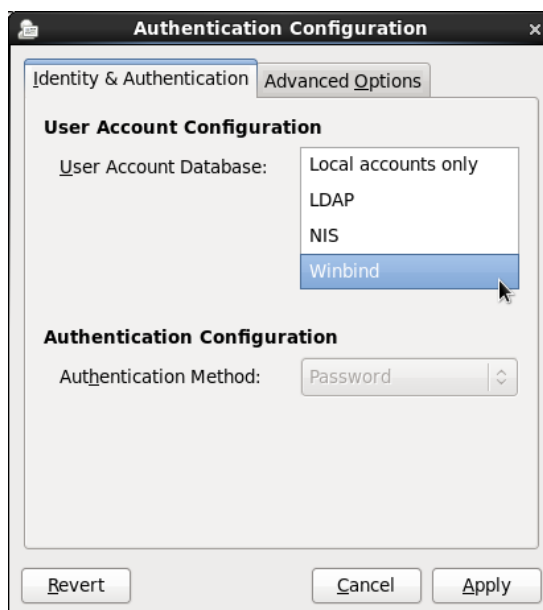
Authentication Configuration

Identity & Authentication | Advanced Options

User Account Configuration

User Account Database:
Local accounts only
LDAP
NIS
Winbind

Authentication Configuration

Authentication Method: Password

Revert
Cancel
Apply